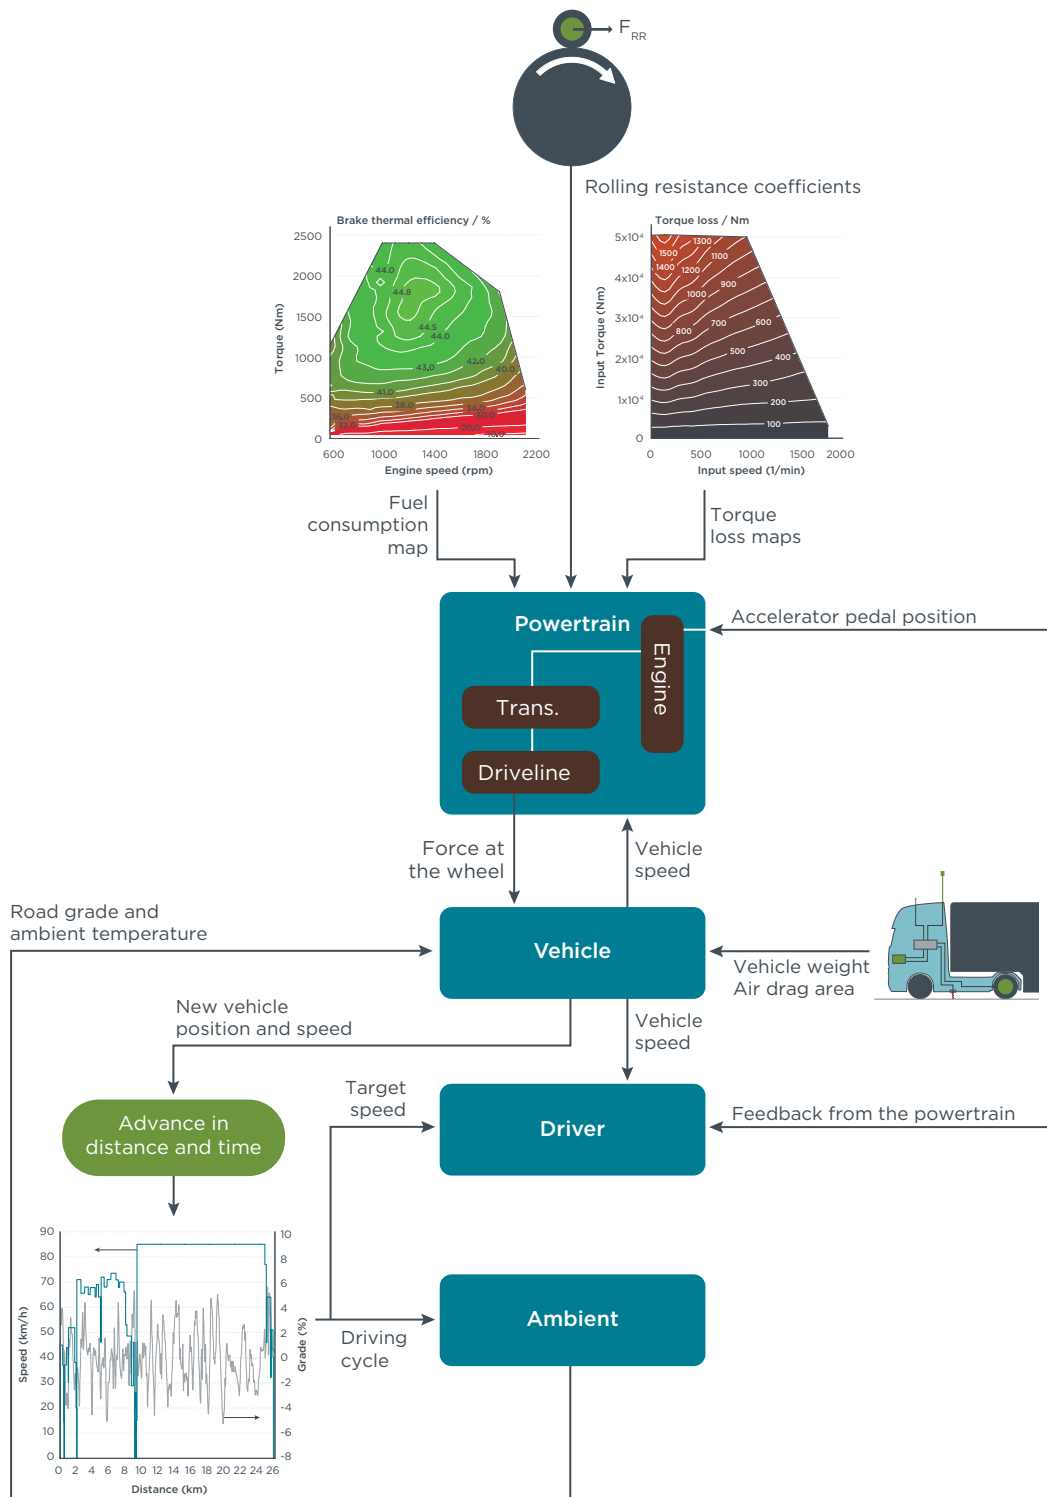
$F_{RR}$

Rolling resistance coefficients

Brake thermal efficiency / %

2500
2000
1500
1000
500
0
Torque (Nm)
44.0
44.8
44.5
44.0
43.0
42.0
40.0
41.0
38.0
36.0
32.0
34.0
30.0
20.0
10.0
600 1000 1400 1800 2200
Engine speed (rpm)

Torque loss / Nm

5x10⁴
4x10⁴
3x10⁴
2x10⁴
1x10⁴
0
Input Torque (Nm)
1300
1500
1100
1400
1200
900
1000
800
700
600
500
400
300
200
100
0 500 1000 1500 2000
Input speed (1/min)

Fuel consumption map

Torque loss maps

Powertrain

Engine

Trans.

Driveline

Accelerator pedal position

Force at the wheel

Vehicle speed

Road grade and ambient temperature

Vehicle

Vehicle weight
Air drag area

New vehicle position and speed

Vehicle speed

Advance in distance and time

Target speed

Driver

Feedback from the powertrain

90
80
70
60
50
40
30
20
10
0
Speed (km/h)
10
8
6
4
2
0
-2
-4
-6
-8
Grade (%)
0 2 4 6 8 10 12 14 16 18 20 22 24 26
Distance (km)

Driving cycle

Ambient